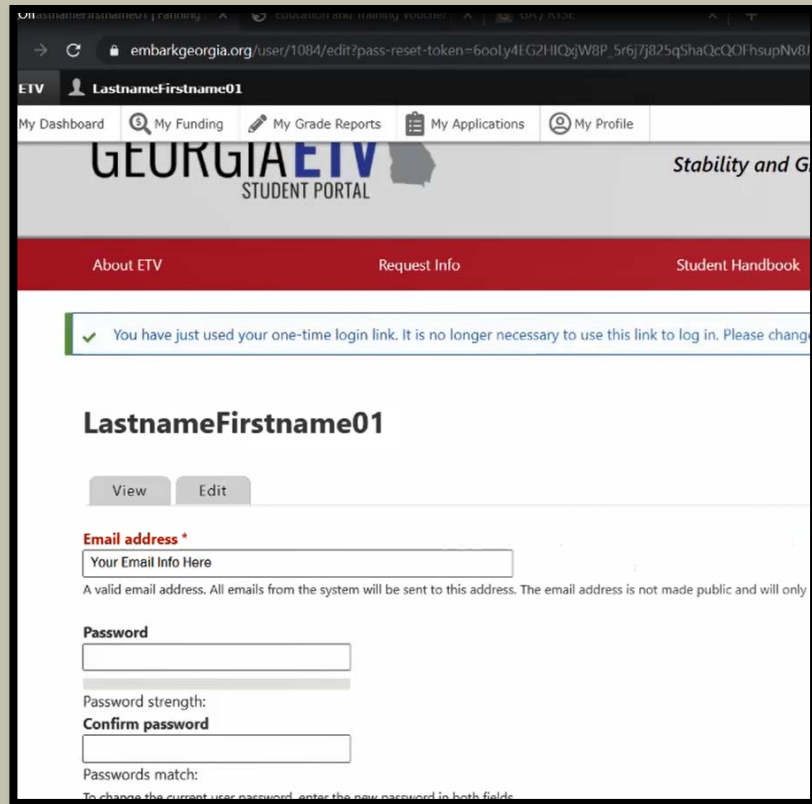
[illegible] | Funding | × Education and Training Voucher × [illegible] ×

embarkgeorgia.org/user/1084/edit?pass-reset-token=6ooLy4EG2HIQxjW8P_5r6j7j825qShaQcQOFhsupNv8

ETV LastnameFirstname01

My Dashboard My Funding My Grade Reports My Applications My Profile

GEORGIA ETV STUDENT PORTAL

Stability and G

About ETV Request Info Student Handbook

You have just used your one-time login link. It is no longer necessary to use this link to log in. Please chang

LastnameFirstname01

View Edit

Email address *

Your Email Info Here

A valid email address. All emails from the system will be sent to this address. The email address is not made public and will only

Password

Password strength:

Confirm password

Passwords match:

To change the current user password, enter the new password in both fields